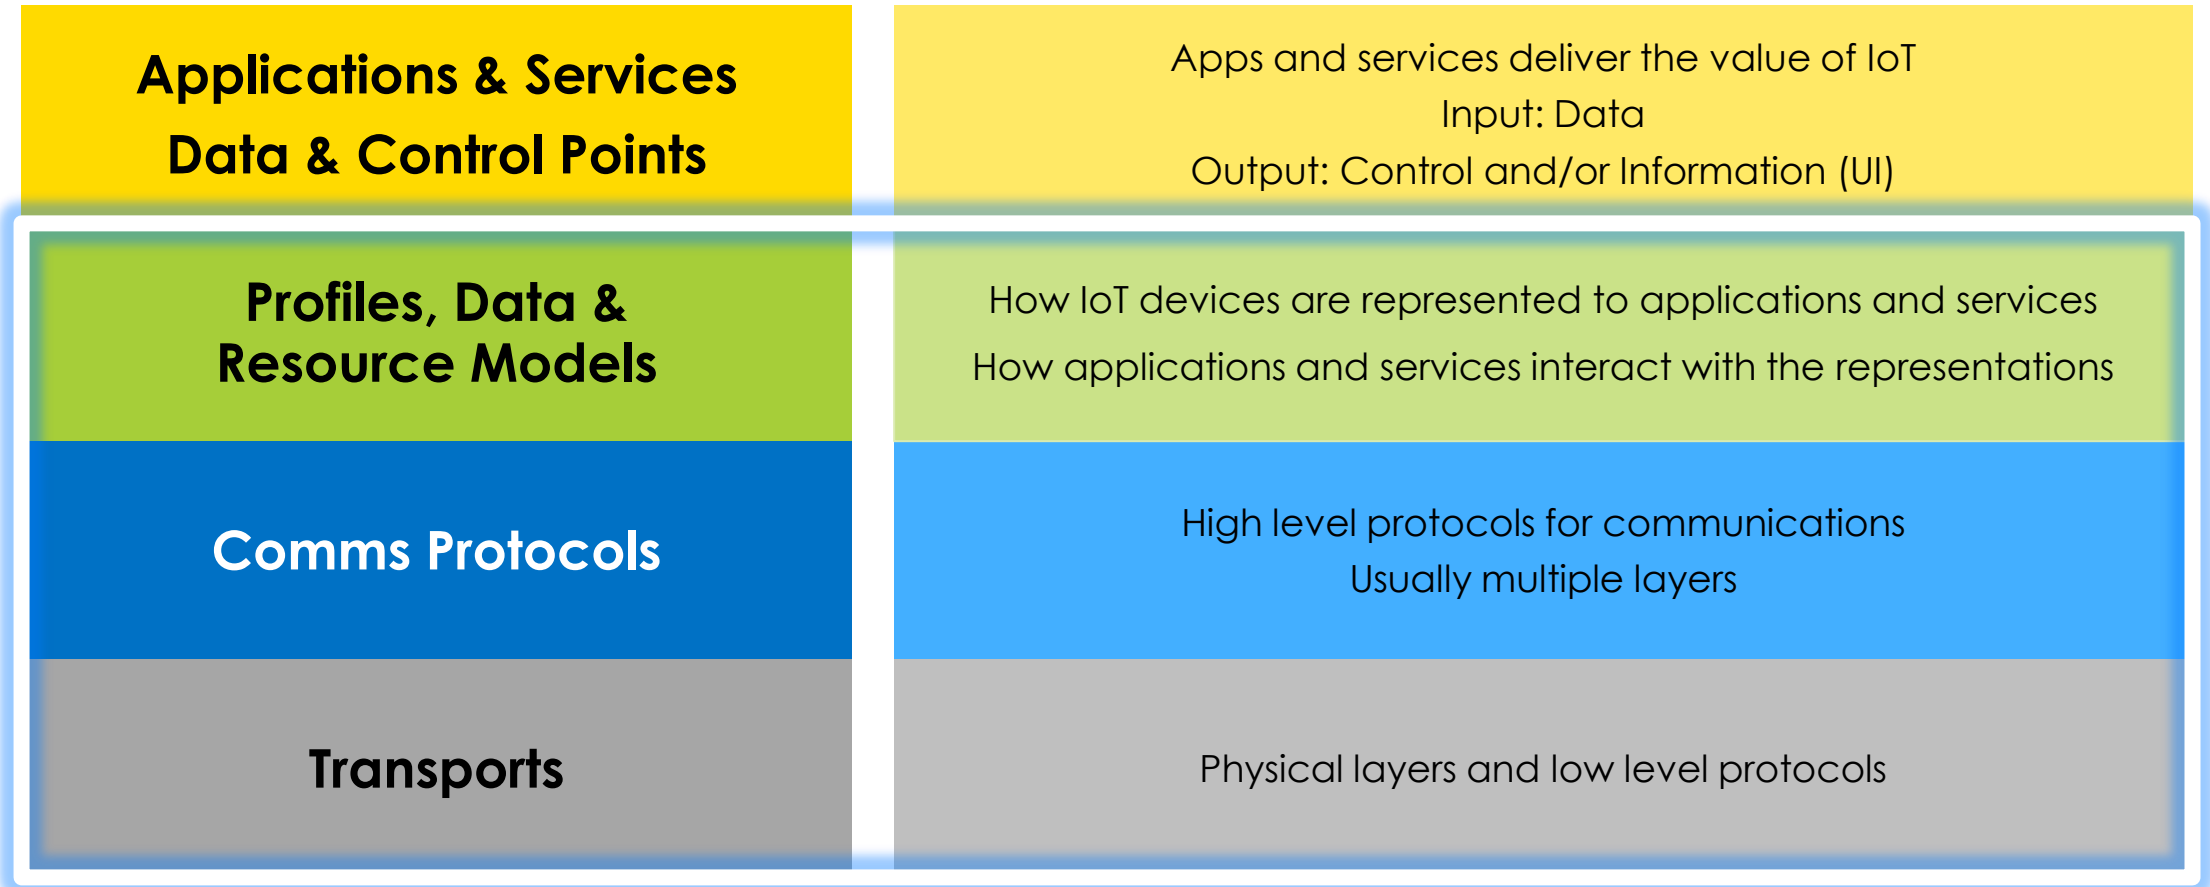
| | |
|---|---|
| Applications & Services<br>Data & Control Points | Apps and services deliver the value of IoT<br>Input: Data<br>Output: Control and/or Information (UI) |
| Profiles, Data & Resource Models | How IoT devices are represented to applications and services<br>How applications and services interact with the representations |
| Comms Protocols | High level protocols for communications<br>Usually multiple layers |
| Transports | Physical layers and low level protocols |